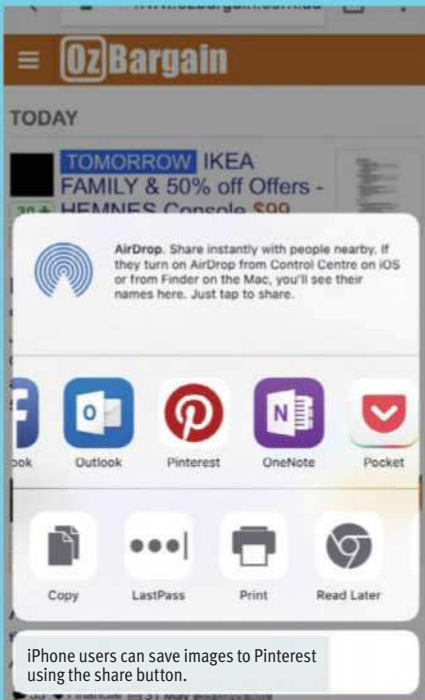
OzBargain

TODAY

TOMORROW IKEA FAMILY & 50% off Offers - HEMNES Console $99

AirDrop. Share instantly with people nearby. If they turn on AirDrop from Control Centre on iOS or from Finder on the Mac, you'll see their names here. Just tap to share.

ook

Outlook

Pinterest

OneNote

Pocket

Copy

LastPass

Print

Read Later

iPhone users can save images to Pinterest using the share button.